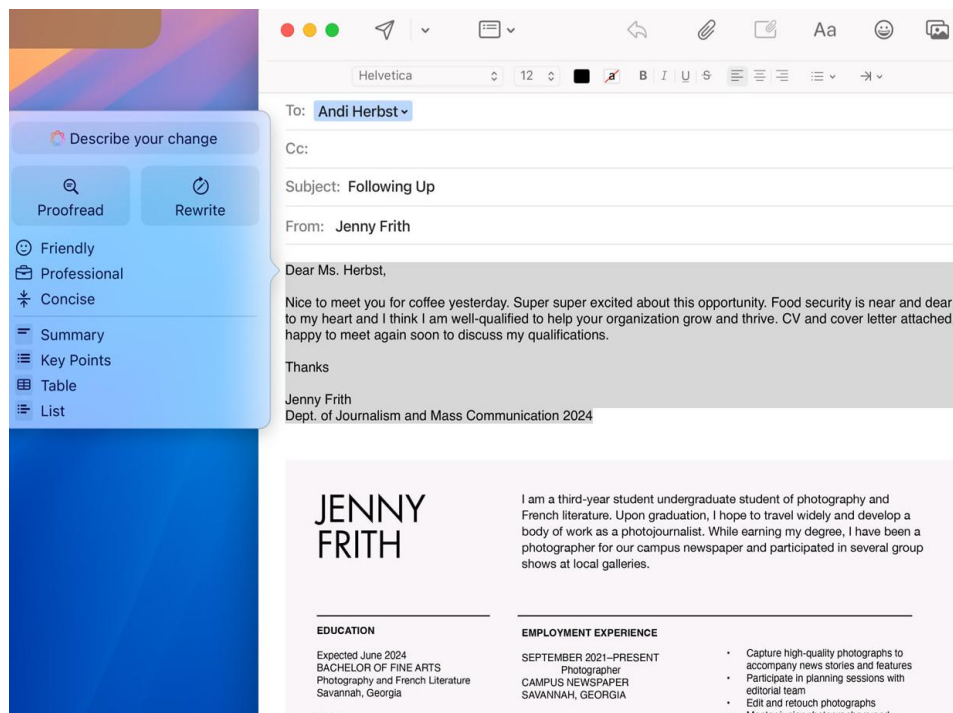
Describe your change

Proofread

Rewrite

Friendly

Professional

Concise

Summary

Key Points

Table

List

Aa

Helvetica 12

B I U S

To: Andi Herbst

Cc:

Subject: Following Up

From: Jenny Frith

Dear Ms. Herbst,

Nice to meet you for coffee yesterday. Super super excited about this opportunity. Food security is near and dear to my heart and I think I am well-qualified to help your organization grow and thrive. CV and cover letter attached happy to meet again soon to discuss my qualifications.

Thanks

Jenny Frith
Dept. of Journalism and Mass Communication 2024

JENNY FRITH

I am a third-year student undergraduate student of photography and French literature. Upon graduation, I hope to travel widely and develop a body of work as a photojournalist. While earning my degree, I have been a photographer for our campus newspaper and participated in several group shows at local galleries.

EDUCATION

Expected June 2024
BACHELOR OF FINE ARTS
Photography and French Literature
Savannah, Georgia

EMPLOYMENT EXPERIENCE

SEPTEMBER 2021–PRESENT
Photographer
CAMPUS NEWSPAPER
SAVANNAH, GEORGIA

• Capture high-quality photographs to accompany news stories and features
• Participate in planning sessions with editorial team
• Edit and retouch photographs
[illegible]